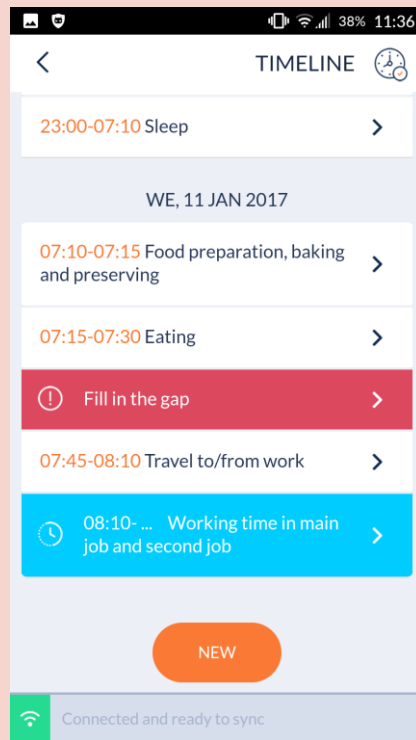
38% 11:36

TIMELINE

23:00-07:10 Sleep

WE, 11 JAN 2017

07:10-07:15 Food preparation, baking and preserving

07:15-07:30 Eating

Fill in the gap

07:45-08:10 Travel to/from work

08:10- ... Working time in main job and second job

NEW

Connected and ready to sync